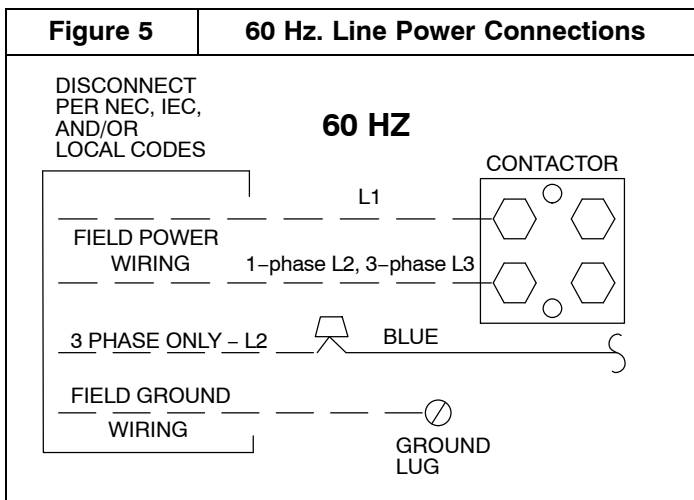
| Figure 5 | 60 Hz. Line Power Connections |
|---|---|

DISCONNECT PER NEC, IEC, AND/OR LOCAL CODES

60 HZ

CONTACTOR

L1

FIELD POWER WIRING

1−phase L2, 3−phase L3

3 PHASE ONLY − L2

BLUE

FIELD GROUND WIRING

GROUND LUG